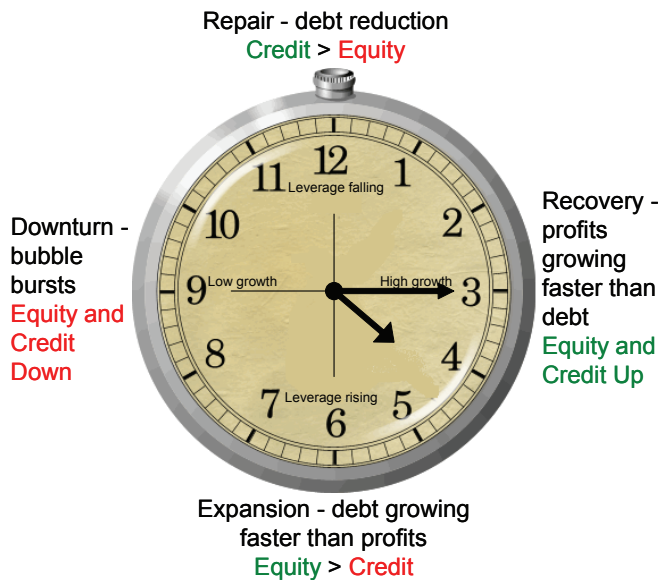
Repair - debt reduction
Credit > Equity

Downturn - bubble bursts
Equity and Credit Down

12
11
1
Leverage falling
10
2
9
Low growth
High growth
3
8
4
7
Leverage rising
5
6

Recovery - profits growing faster than debt
Equity and Credit Up

Expansion - debt growing faster than profits
Equity > Credit